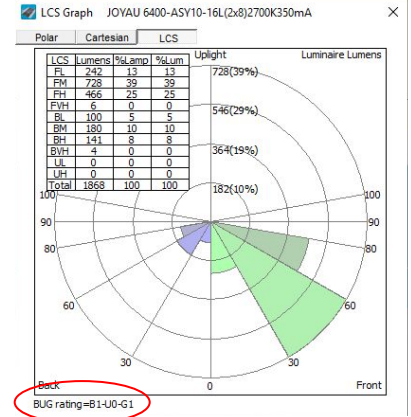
LCS Graph JOYAU 6400-ASY10-16L(2x8)2700K350mA

Polar | Cartesian | LCS

| LCS | Lumens | %Lamp | %Lum |
|---|---|---|---|
| FL | 242 | 13 | 13 |
| FM | 728 | 39 | 39 |
| FH | 466 | 25 | 25 |
| FVH | 6 | 0 | 0 |
| BL | 100 | 5 | 5 |
| BM | 180 | 10 | 10 |
| BH | 141 | 8 | 8 |
| BVH | 4 | 0 | 0 |
| UL | 0 | 0 | 0 |
| UH | 0 | 0 | 0 |
| Total | 1868 | 100 | 100 |

Uplight

Luminaire Lumens

728(39%)

546(29%)

364(19%)

182(10%)

100

90

80

60

30

0

30

60

80

90

100

Back

Front

BUG rating=B1-U0-G1